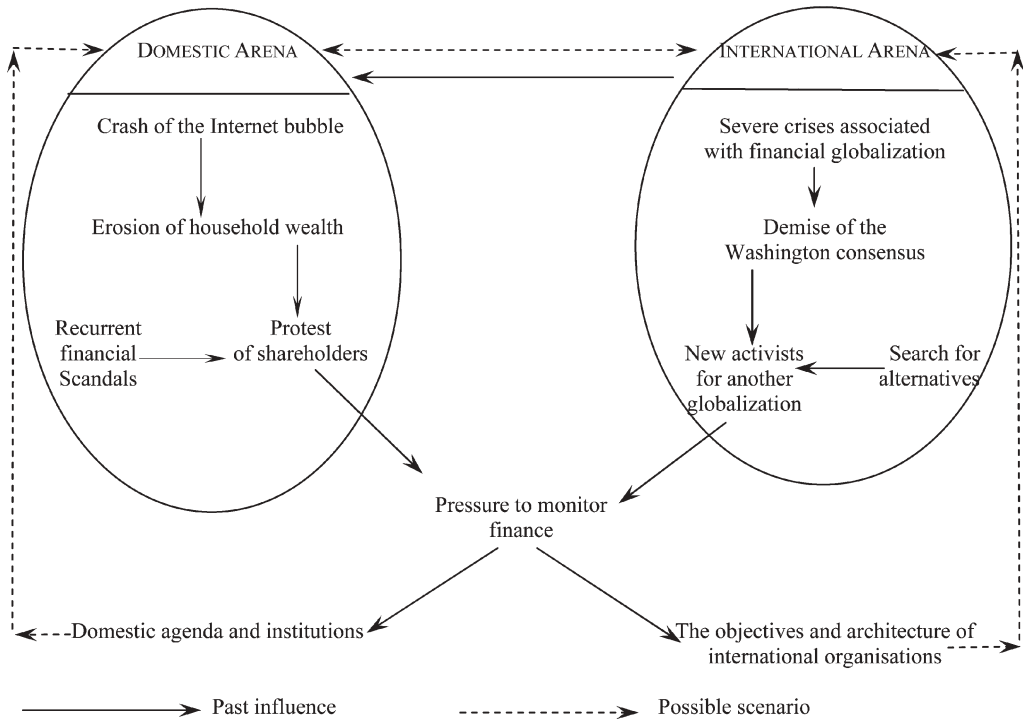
DOMESTIC ARENA

INTERNATIONAL ARENA

Crash of the Internet bubble

Erosion of household wealth

Recurrent financial Scandals

Protest of shareholders

Severe crises associated with financial globalization

Demise of the Washington consensus

New activists for another globalization

Search for alternatives

Pressure to monitor finance

Domestic agenda and institutions

The objectives and architecture of international organisations

Past influence

Possible scenario